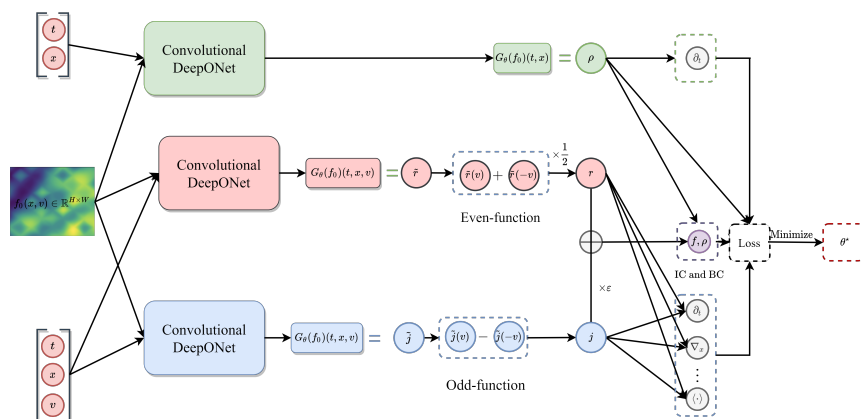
$t$

$x$

Convolutional DeepONet

$G_\theta(f_0)(t,x)$ $=$ $\rho$

$\partial_t$

$f_0(x,v) \in \mathbb{R}^{H\times W}$

Convolutional DeepONet

$G_\theta(f_0)(t,x,v)$ $=$ $\tilde{r}$

$\tilde{r}(v)$ $+$ $\tilde{r}(-v)$

$\times\frac{1}{2}$

$r$

Even-function

$f, \rho$

Loss

Minimize

$\theta^*$

IC and BC

$\times\varepsilon$

$t$

$x$

$v$

Convolutional DeepONet

$G_\theta(f_0)(t,x,v)$ $=$ $\tilde{j}$

$\tilde{j}(v)$ $-$ $\tilde{j}(-v)$

$j$

Odd-function

$\partial_t$

$\nabla_x$

$\vdots$

$\langle\cdot\rangle$